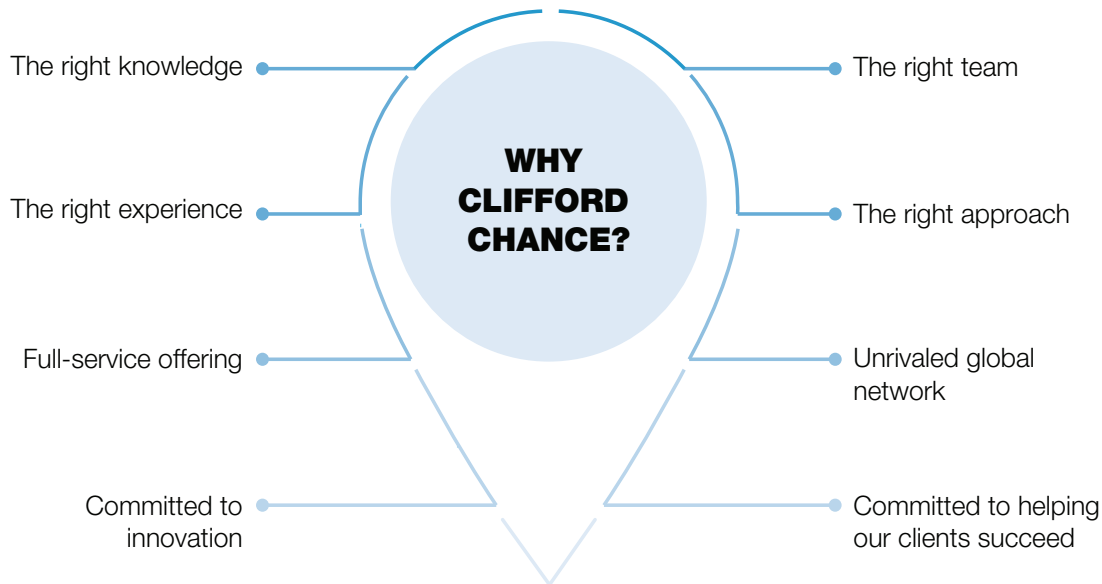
The right knowledge

The right experience

Full-service offering

Committed to innovation

WHY CLIFFORD CHANCE?

The right team

The right approach

Unrivaled global network

Committed to helping our clients succeed